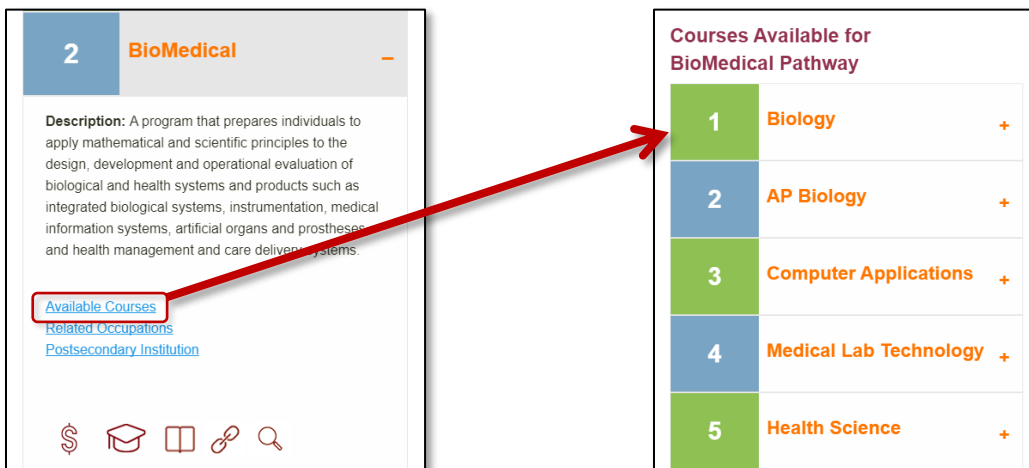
2 BioMedical –

**Description:** A program that prepares individuals to apply mathematical and scientific principles to the design, development and operational evaluation of biological and health systems and products such as integrated biological systems, instrumentation, medical information systems, artificial organs and prostheses and health management and care delivery systems.

Available Courses
Related Occupations
Postsecondary Institution

Courses Available for BioMedical Pathway

1 Biology +
2 AP Biology +
3 Computer Applications +
4 Medical Lab Technology +
5 Health Science +